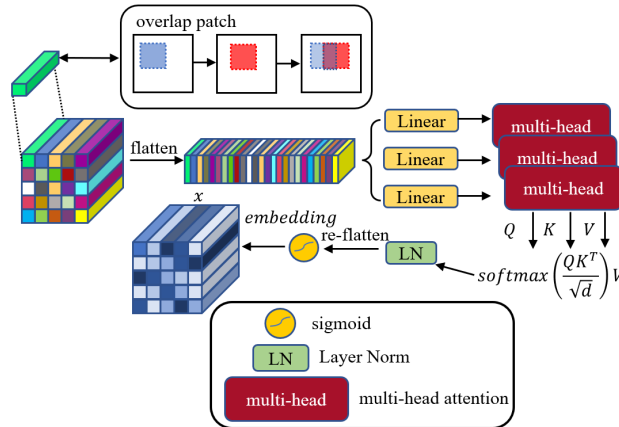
overlap patch

flatten

$x$

Linear

Linear

Linear

multi-head

multi-head

multi-head

$Q$ $K$ $V$

embedding

re-flatten

LN

$softmax\left(\frac{QK^T}{\sqrt{d}}\right)V$

sigmoid

LN Layer Norm

multi-head multi-head attention